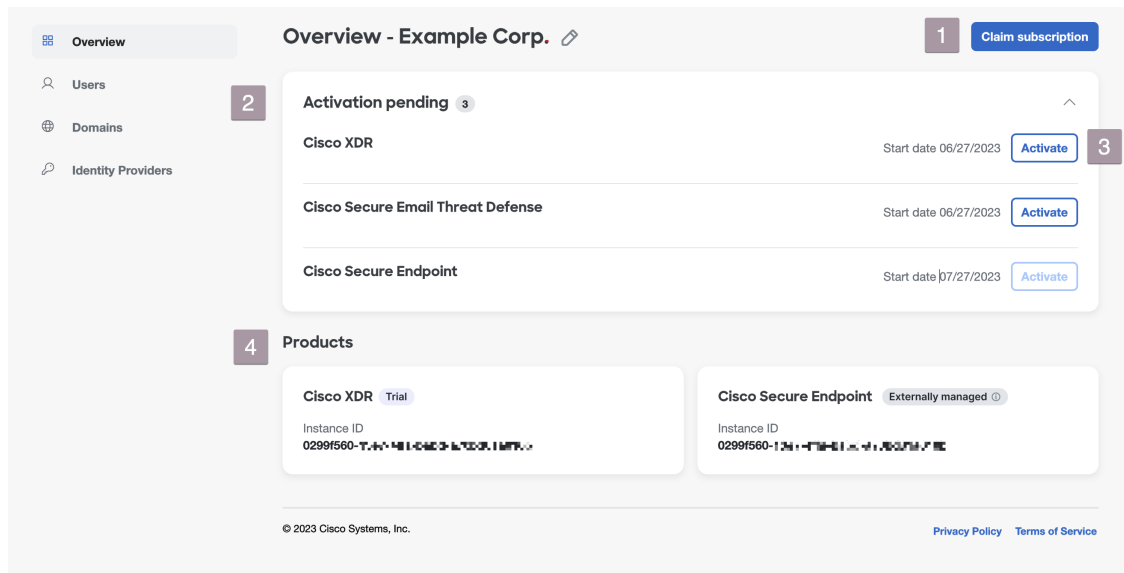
Overview

Users

Domains

Identity Providers

Overview - Example Corp.

1

Claim subscription

2

Activation pending 3

Cisco XDR

Start date 06/27/2023

Activate

3

Cisco Secure Email Threat Defense

Start date 06/27/2023

Activate

Cisco Secure Endpoint

Start date 07/27/2023

Activate

4

Products

Cisco XDR Trial

Instance ID

0299f560-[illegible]

Cisco Secure Endpoint Externally managed

Instance ID

0299f560-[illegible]

© 2023 Cisco Systems, Inc.

Privacy Policy Terms of Service